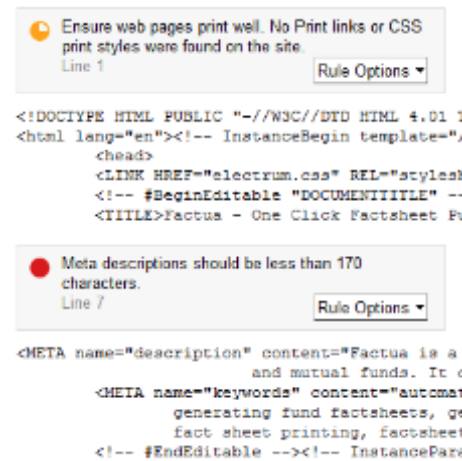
Ensure web pages print well. No Print links or CSS print styles were found on the site.
Line 1

Rule Options ▾

<!DOCTYPE HTML PUBLIC "-//W3C//DTD HTML 4.01 T
<html lang="en"><!-- InstanceBegin template="
<head>
<LINK HREF="electrum.css" REL="stylesh
<!-- #BeginEditable "DOCUMENTTITLE" --
<TITLE>Factua - One Click Factsheet Pu

Meta descriptions should be less than 170 characters.
Line 7

Rule Options ▾

<META name="description" content="Factua is a
and mutual funds. It c
<META name="keywords" content="automat
generating fund factsheets, ge
fact sheet printing, factsheet
<!-- #EndEditable --><!-- InstancePara